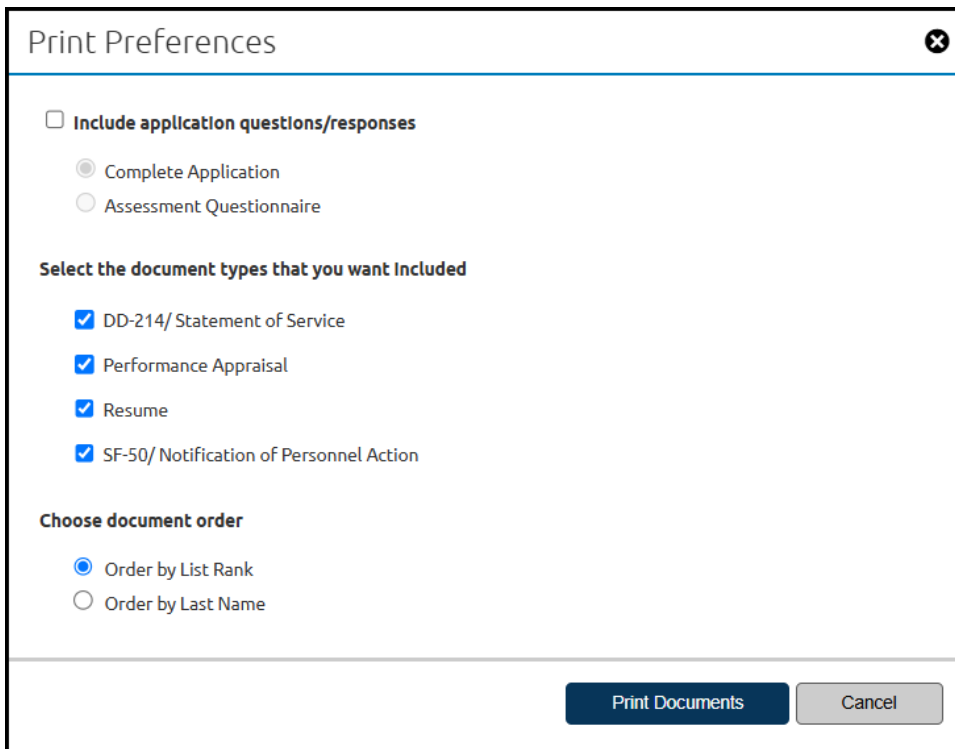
Print Preferences

Include application questions/responses

Complete Application

Assessment Questionnaire

Select the document types that you want Included

DD-214/ Statement of Service

Performance Appraisal

Resume

SF-50/ Notification of Personnel Action

Choose document order

Order by List Rank

Order by Last Name

Print Documents

Cancel